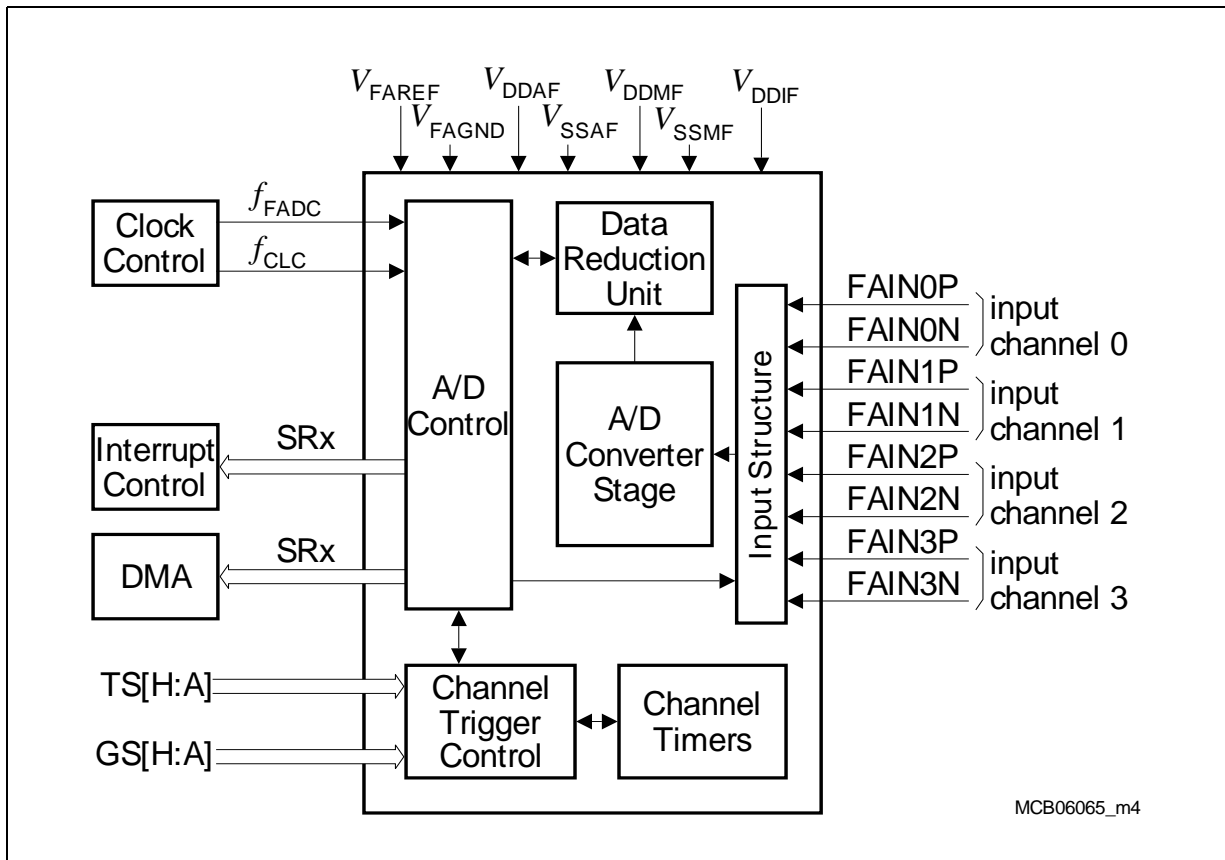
$V_{FAREF}$ $V_{FAGND}$ $V_{DDAF}$ $V_{SSAF}$ $V_{DDMF}$ $V_{SSMF}$ $V_{DDIF}$

Clock Control

$f_{FADC}$

$f_{CLC}$

A/D Control

Data Reduction Unit

A/D Converter Stage

Input Structure

FAIN0P
FAIN0N
input channel 0

FAIN1P
FAIN1N
input channel 1

FAIN2P
FAIN2N
input channel 2

FAIN3P
FAIN3N
input channel 3

Interrupt Control

SRx

DMA

SRx

TS[H:A]

GS[H:A]

Channel Trigger Control

Channel Timers

MCB06065_m4